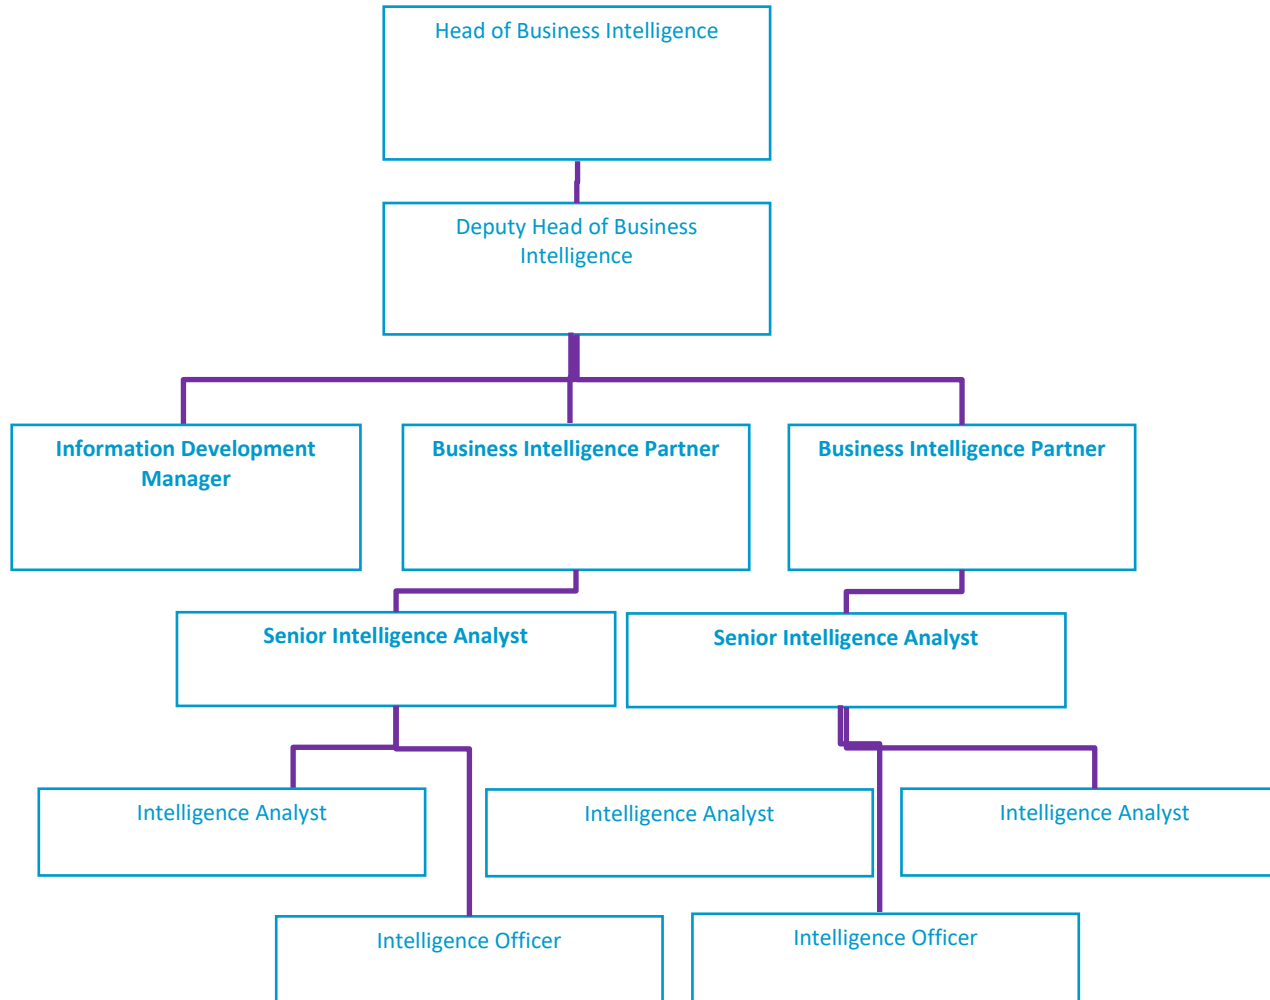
Head of Business Intelligence

Deputy Head of Business Intelligence

Information Development Manager

Business Intelligence Partner

Business Intelligence Partner

Senior Intelligence Analyst

Senior Intelligence Analyst

Intelligence Analyst

Intelligence Analyst

Intelligence Analyst

Intelligence Officer

Intelligence Officer